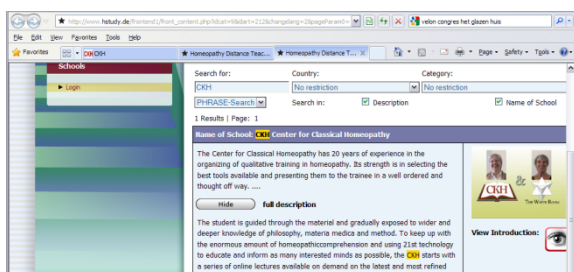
http://www.hstudy.de/frontend1/front_content.php?idcat=9&idart=212&changelang=2&pageParam0=

velon congres het glazen huis

File Edit View Favorites Tools Help

Favorites

CKH CKH

Homeopathy Distance Teac...

Homeopathy Distance T...

Page Safety Tools

Schools

Login

Search for:

CKH

PHRASE-Search

Country:

No restriction

Search in:

Description

Category:

No restriction

Name of School

1 Results | Page: 1

Name of School: CKH Center for Classical Homeopathy

The Center for Classical Homeopathy has 20 years of experience in the organizing of qualitative training in homeopathy. Its strength is in selecting the best tools available and presenting them to the trainee in a well ordered and thought off way. .....

Hide full description

The student is guided through the material and gradually exposed to wider and deeper knowledge of philosophy, materia medica and method. To keep up with the enormous amount of homeopathiccomprehension and using 21st technology to educate and inform as many interested minds as possible, the CKH starts with a series of online lectures available on demand on the latest and most refined

CKH

&

The White Rose

View Introduction: